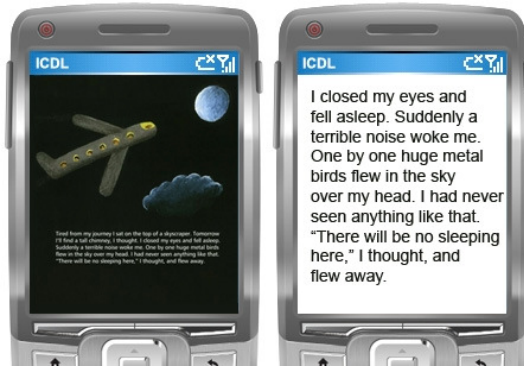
ICDL

Tired from my journey I sat on the top of a skyscraper. Tomorrow I'll find a tall chimney, I thought. I closed my eyes and fell asleep. Suddenly a terrible noise woke me. One by one huge metal birds flew in the sky over my head. I had never seen anything like that. "There will be no sleeping here," I thought, and flew away.

ICDL

I closed my eyes and fell asleep. Suddenly a terrible noise woke me. One by one huge metal birds flew in the sky over my head. I had never seen anything like that. "There will be no sleeping here," I thought, and flew away.